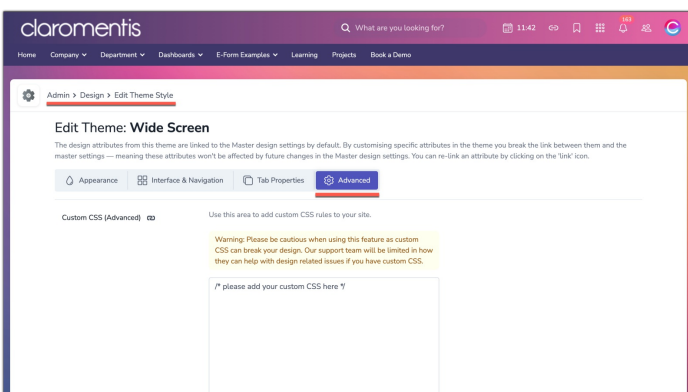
claromentis

What are you looking for?

11:42

163

Home Company Department Dashboards E-Form Examples Learning Projects Book a Demo

Admin > Design > Edit Theme Style

Edit Theme: Wide Screen

The design attributes from this theme are linked to the Master design settings by default. By customising specific attributes in the theme you break the link between them and the master settings — meaning these attributes won't be affected by future changes in the Master design settings. You can re-link an attribute by clicking on the 'link' icon.

Appearance Interface & Navigation Tab Properties Advanced

Custom CSS (Advanced)

Use this area to add custom CSS rules to your site.

Warning: Please be cautious when using this feature as custom CSS can break your design. Our support team will be limited in how they can help with design related issues if you have custom CSS.

/* please add your custom CSS here */